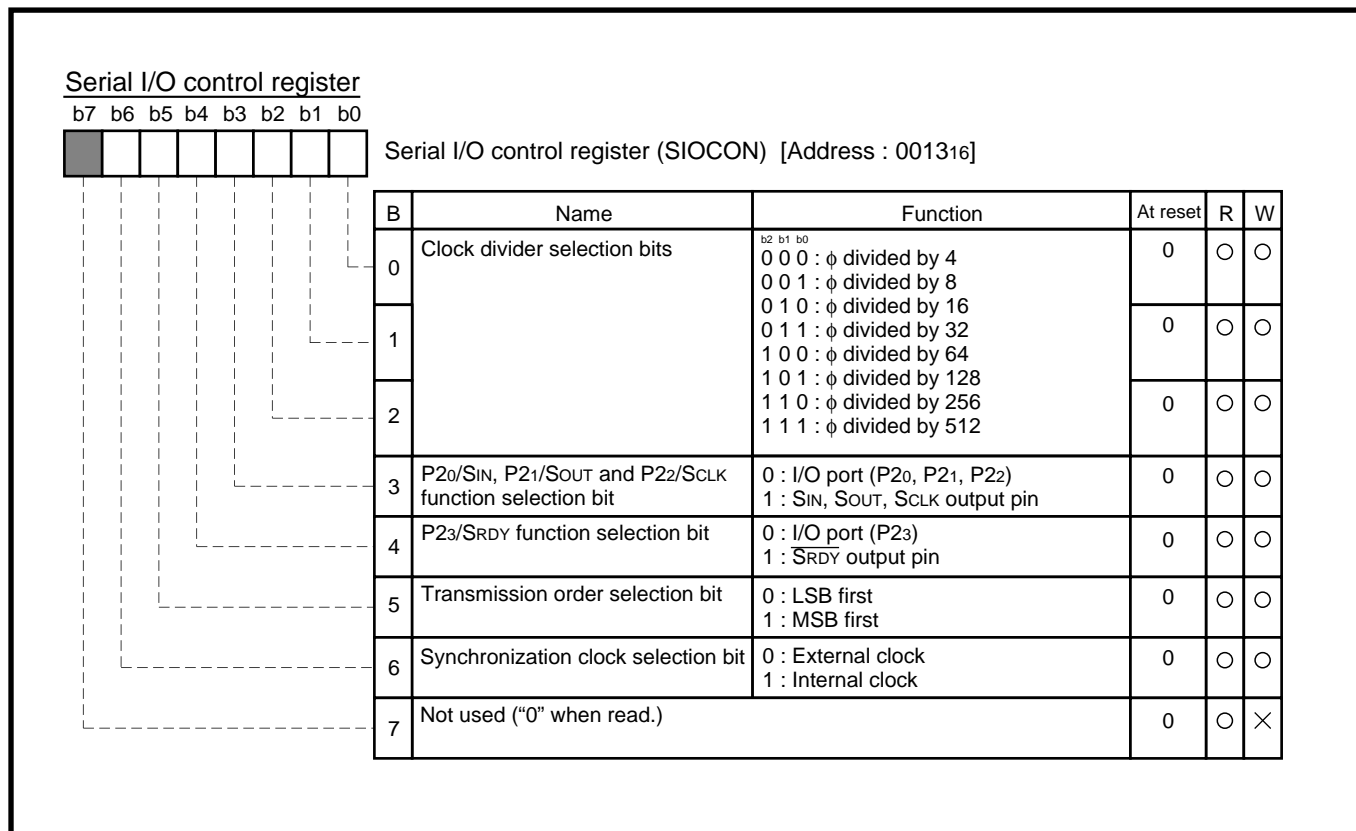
Serial I/O control register

b7 b6 b5 b4 b3 b2 b1 b0

Serial I/O control register (SIOCON) [Address : $0013_{16}$]

| B | Name | Function | At reset | R | W |
|---|---|---|---|---|---|
| 0 | Clock divider selection bits | b2 b1 b0<br>0 0 0 : $\phi$ divided by 4<br>0 0 1 : $\phi$ divided by 8<br>0 1 0 : $\phi$ divided by 16<br>0 1 1 : $\phi$ divided by 32<br>1 0 0 : $\phi$ divided by 64<br>1 0 1 : $\phi$ divided by 128<br>1 1 0 : $\phi$ divided by 256<br>1 1 1 : $\phi$ divided by 512 | 0 | ○ | ○ |
| 1 | | | 0 | ○ | ○ |
| 2 | | | 0 | ○ | ○ |
| 3 | $P2_0$/SIN, $P2_1$/SOUT and $P2_2$/SCLK function selection bit | 0 : I/O port ($P2_0$, $P2_1$, $P2_2$)<br>1 : SIN, SOUT, SCLK output pin | 0 | ○ | ○ |
| 4 | $P2_3$/SRDY function selection bit | 0 : I/O port ($P2_3$)<br>1 : $\overline{SRDY}$ output pin | 0 | ○ | ○ |
| 5 | Transmission order selection bit | 0 : LSB first<br>1 : MSB first | 0 | ○ | ○ |
| 6 | Synchronization clock selection bit | 0 : External clock<br>1 : Internal clock | 0 | ○ | ○ |
| 7 | Not used ("0" when read.) | | 0 | ○ | × |